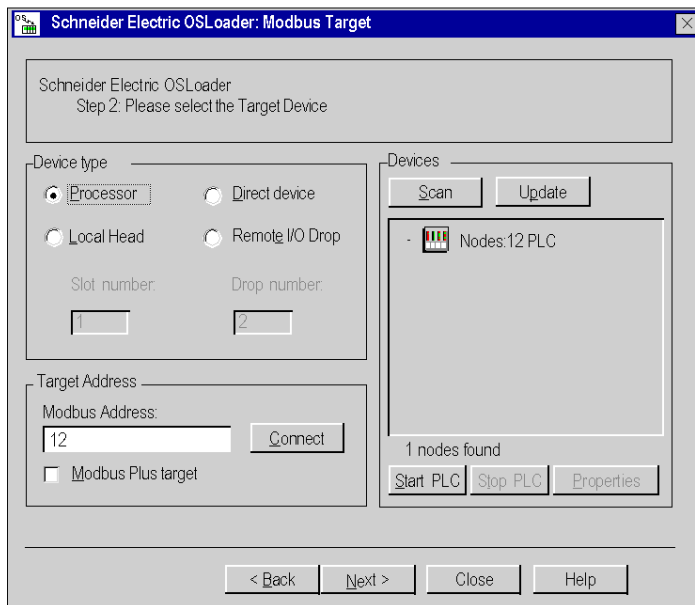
Schneider Electric OSLoader: Modbus Target

Schneider Electric OSLoader
Step 2: Please select the Target Device

Device type

Processor

Direct device

Local Head

Remote I/O Drop

Slot number:

Drop number:

1

2

Target Address

Modbus Address:

12

Connect

Modbus Plus target

Devices

Scan

Update

Nodes:12 PLC

1 nodes found

Start PLC

Stop PLC

Properties

< Back

Next >

Close

Help